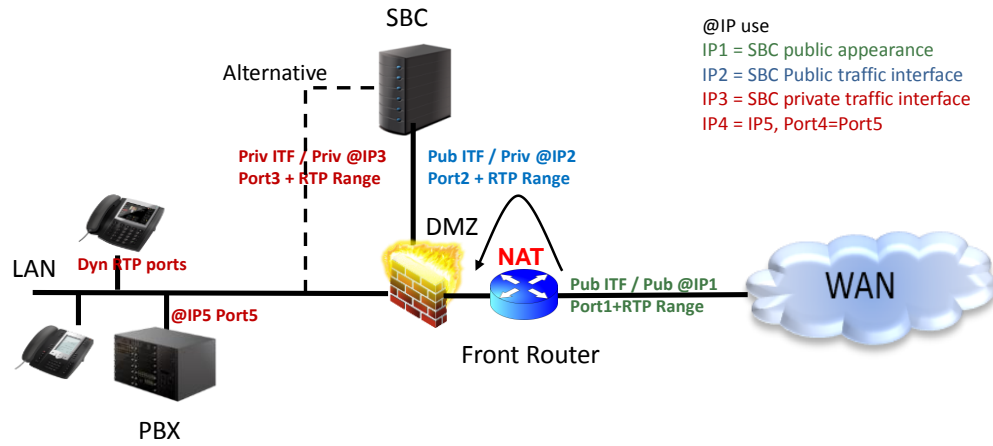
SBC

@IP use
IP1 = SBC public appearance
IP2 = SBC Public traffic interface
IP3 = SBC private traffic interface
IP4 = IP5, Port4=Port5

Alternative

Priv ITF / Priv @IP3
Port3 + RTP Range

Pub ITF / Priv @IP2
Port2 + RTP Range

DMZ

NAT

LAN

Dyn RTP ports

Pub ITF / Pub @IP1
Port1+RTP Range

WAN

@IP5 Port5

Front Router

PBX